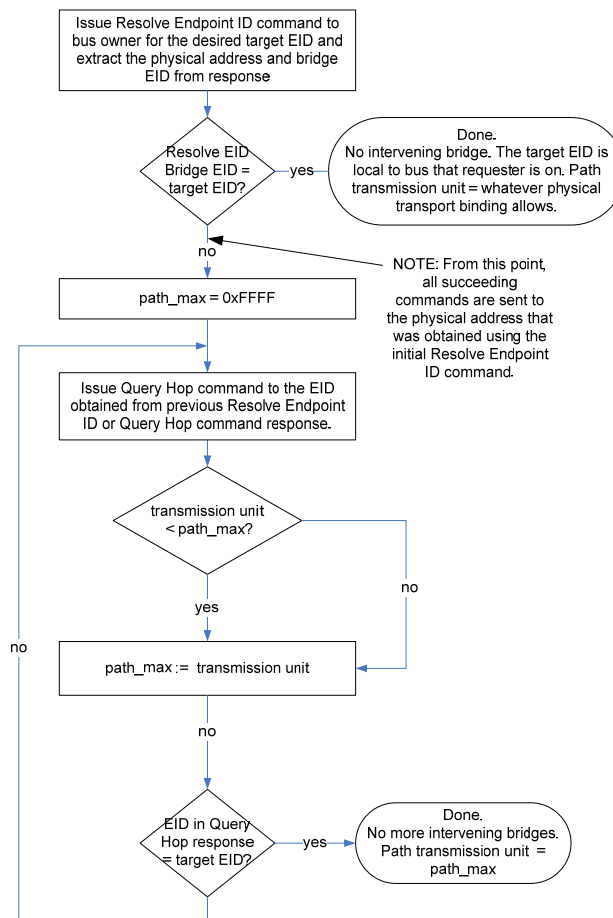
Issue Resolve Endpoint ID command to bus owner for the desired target EID and extract the physical address and bridge EID from response

Resolve EID Bridge EID = target EID?

yes

Done.
No intervening bridge. The target EID is local to bus that requester is on. Path transmission unit = whatever physical transport binding allows.

no

NOTE: From this point, all succeeding commands are sent to the physical address that was obtained using the initial Resolve Endpoint ID command.

path_max = 0xFFFF

Issue Query Hop command to the EID obtained from previous Resolve Endpoint ID or Query Hop command response.

transmission unit < path_max?

no

yes

no

path_max := transmission unit

no

EID in Query Hop response = target EID?

yes

Done.
No more intervening bridges.
Path transmission unit = path_max